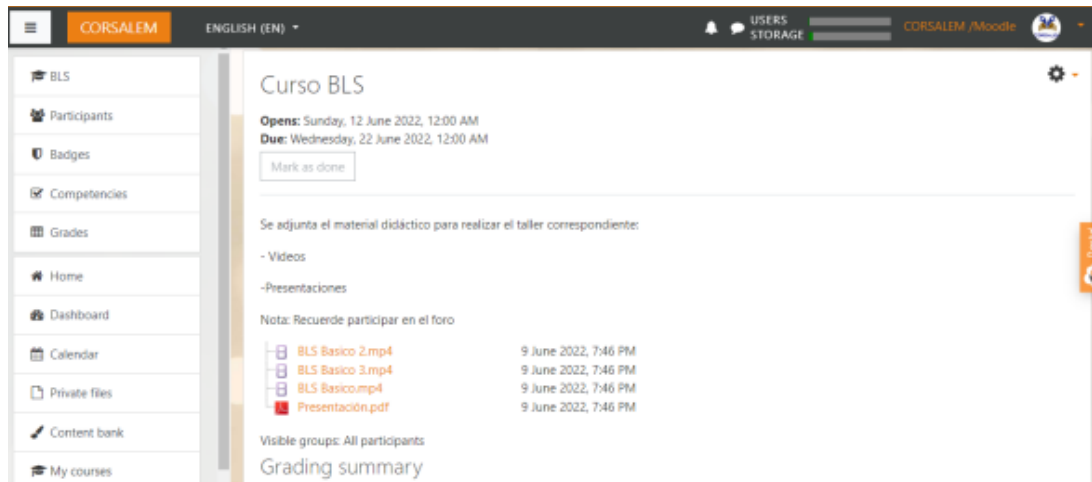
CORSALEM ENGLISH (EN)

USERS STORAGE

CORSALEM /Moodle

BLS

Participants

Badges

Competencies

Grades

Home

Dashboard

Calendar

Private files

Content bank

My courses

Curso BLS

Opens: Sunday, 12 June 2022, 12:00 AM
Due: Wednesday, 22 June 2022, 12:00 AM

Mark as done

Se adjunta el material didáctico para realizar el taller correspondiente:

- Videos

-Presentaciones

Nota: Recuerde participar en el foro

BLS Basico 2.mp4 9 June 2022, 7:46 PM
BLS Basico 3.mp4 9 June 2022, 7:46 PM
BLS Basico.mp4 9 June 2022, 7:46 PM
Presentación.pdf 9 June 2022, 7:46 PM

Visible groups: All participants

Grading summary